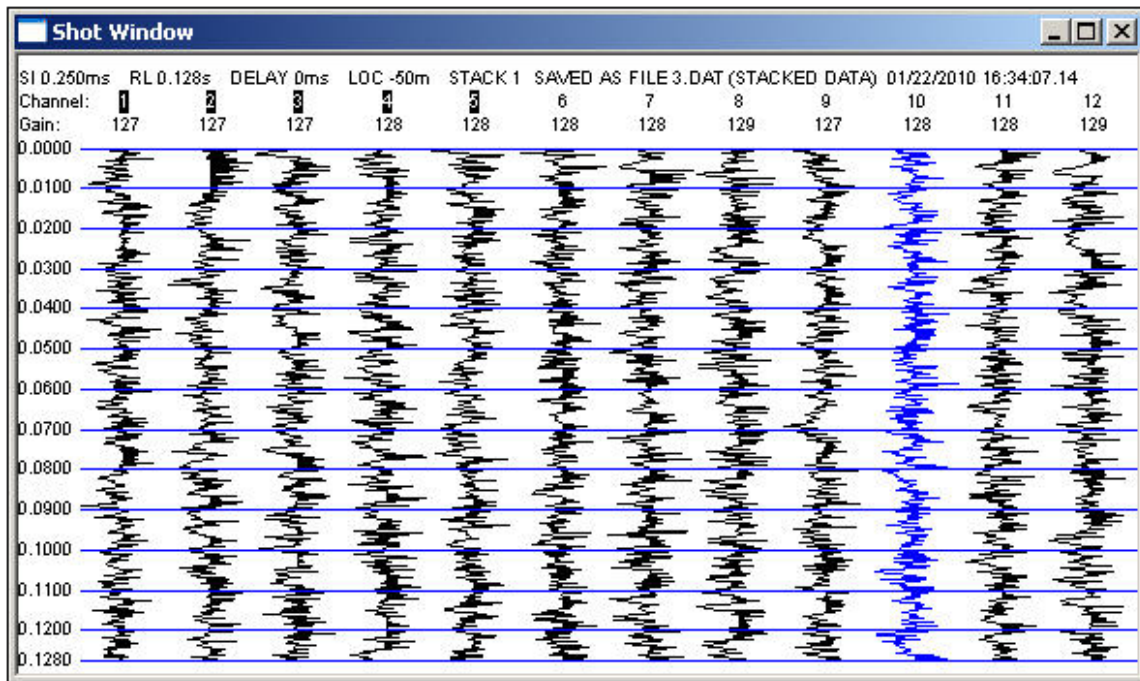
Shot Window

SI 0.250ms RL 0.128s DELAY 0ms LOC -50m STACK 1 SAVED AS FILE 3.DAT (STACKED DATA) 01/22/2010 16:34:07.14

| Channel: | 1 | 2 | 3 | 4 | 5 | 6 | 7 | 8 | 9 | 10 | 11 | 12 |
|---|---|---|---|---|---|---|---|---|---|---|---|---|
| Gain: | 127 | 127 | 127 | 128 | 128 | 128 | 128 | 129 | 127 | 128 | 128 | 129 |

0.0000
0.0100
0.0200
0.0300
0.0400
0.0500
0.0600
0.0700
0.0800
0.0900
0.1000
0.1100
0.1200
0.1280